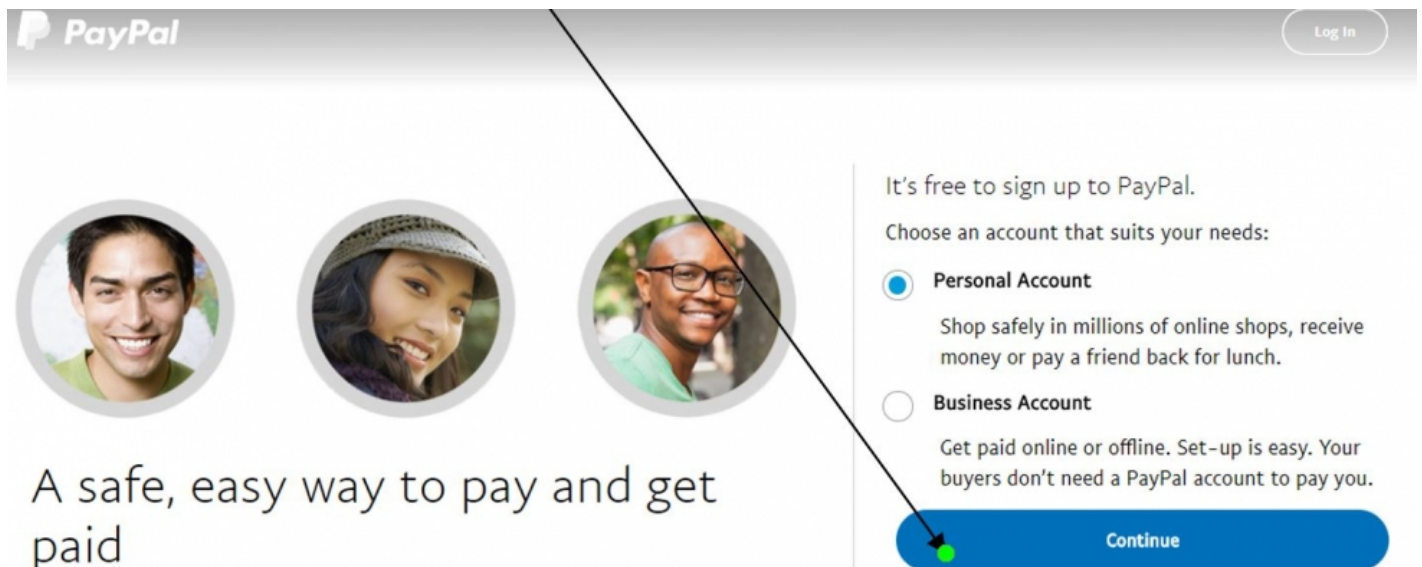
PayPal

Log In

A safe, easy way to pay and get paid

It's free to sign up to PayPal.

Choose an account that suits your needs:

Personal Account

Shop safely in millions of online shops, receive money or pay a friend back for lunch.

Business Account

Get paid online or offline. Set-up is easy. Your buyers don't need a PayPal account to pay you.

Continue